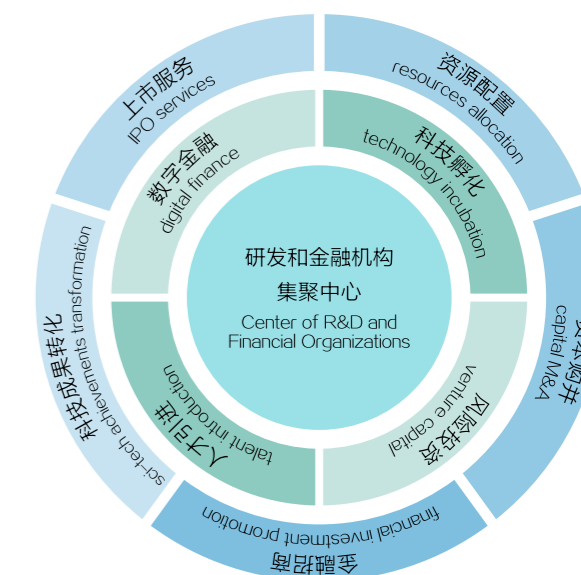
上市服务
IPO services

资源配置
resources allocation

数字金融
digital finance

科技孵化
technology incubation

研发和金融机构
集聚中心
Center of R&D and
Financial Organizations

科技成果转化
sci-tech achievements transformation

人才引进
talent introduction

风险投资
venture capital

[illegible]
capital M&A

financial investment promotion
金融招商